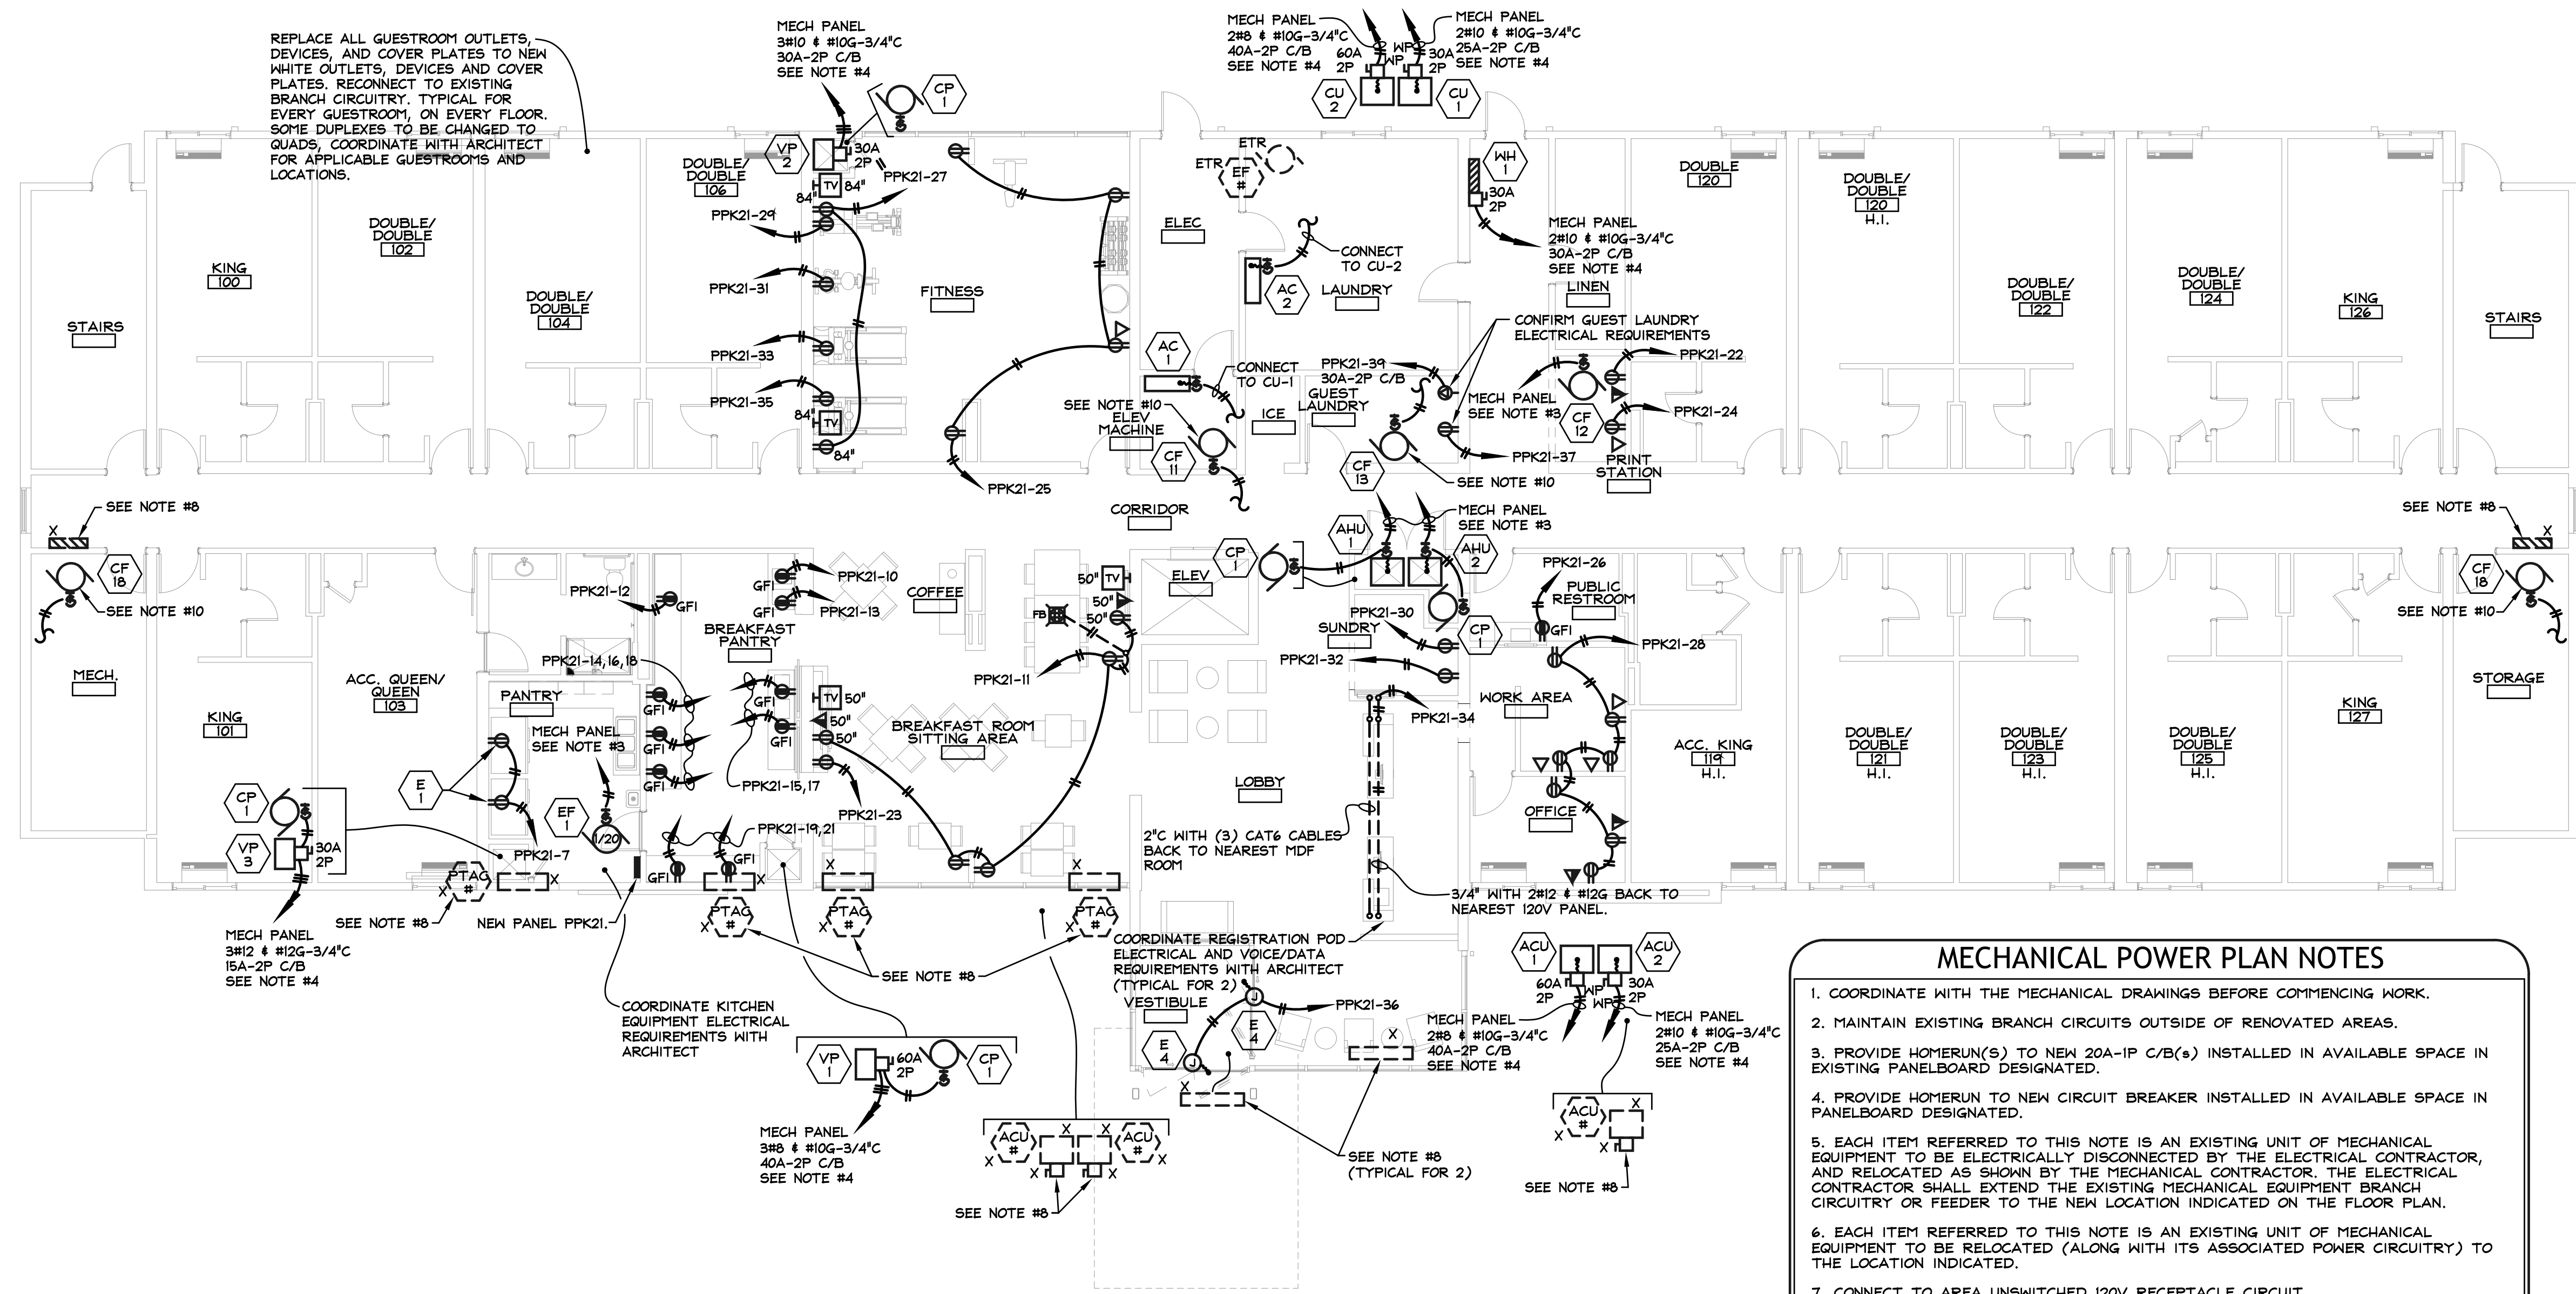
REPLACE ALL GUESTROOM OUTLETS, DEVICES, AND COVER PLATES TO NEW WHITE OUTLETS, DEVICES AND COVER PLATES. RECONNECT TO EXISTING BRANCH CIRCUITRY. TYPICAL FOR EVERY GUESTROOM, ON EVERY FLOOR. SOME DUPLEXES TO BE CHANGED TO QUADS, COORDINATE WITH ARCHITECT FOR APPLICABLE GUESTROOMS AND LOCATIONS.

MECH PANEL
3#10 & #10G-3/4"C
30A-2P C/B
SEE NOTE #4

CP 1
VP 2
30A 2P
TV 84"
84"
PPK21-27
DOUBLE/ DOUBLE 106
PPK21-29
PPK21-31
PPK21-33
PPK21-35
84"
TV
84"
FITNESS

MECH PANEL
2#8 & #10G-3/4"C
40A-2P C/B
SEE NOTE #4
60A 2P
WP
WP
30A 2P
MECH PANEL
2#10 & #10G-3/4"C
25A-2P C/B
SEE NOTE #4
CU 2
CU 1

ETR
ETR
EF #
ELEC
CONNECT TO CU-2
AC 2
LAUNDRY
WH 1
30A 2P
MECH PANEL
2#10 & #10G-3/4"C
30A-2P C/B
SEE NOTE #4
LINEN

DOUBLE 120
DOUBLE/ DOUBLE 120 H.I.
DOUBLE/ DOUBLE 122
DOUBLE/ DOUBLE 124
KING 126
STAIRS

KING 100
DOUBLE/ DOUBLE 102
DOUBLE/ DOUBLE 104
STAIRS

AC 1
CONNECT TO CU-1
SEE NOTE #10
ELEV MACHINE
CF 11
ICE
PPK21-39
30A-2P C/B
GUEST LAUNDRY
CONFIRM GUEST LAUNDRY ELECTRICAL REQUIREMENTS
PPK21-22
MECH PANEL
SEE NOTE #3
CF 12
PPK21-24
PPK21-37
PRINT STATION
SEE NOTE #10
CF 13
PPK21-25
CORRIDOR

SEE NOTE #8
X
CF 18
SEE NOTE #10
SEE NOTE #8
X
CF 18
SEE NOTE #10

MECH PANEL
SEE NOTE #3
AHU 1
AHU 2
CP 1
ELEV
50" TV
50"
50"
FB
PPK21-10
GFI
GFI
PPK21-13
COFFEE
PPK21-12
GFI
BREAKFAST PANTRY
PPK21-14,16,18
PPK21-11
PPK21-26
PUBLIC RESTROOM
GFI
PPK21-30
SUNDRY
CP 1
PPK21-32
PPK21-28
PPK21-34
WORK AREA

MECH.
KING 101
ACC. QUEEN/ QUEEN 103
PANTRY
GFI
GFI
GFI
GFI
MECH PANEL
SEE NOTE #3
TV 50"
50"
50"
GFI
GFI
BREAKFAST ROOM SITTING AREA
PPK21-15,17
PPK21-23
E 1
CP 1
VP 3
30A 2P
EF 1
1/20
PPK21-7
PPK21-19,21
GFI
GFI
LOBBY
ACC. KING 119 H.I.
OFFICE
DOUBLE/ DOUBLE 121 H.I.
DOUBLE/ DOUBLE 123 H.I.
DOUBLE/ DOUBLE 125 H.I.
KING 127
STORAGE

2"C WITH (3) CAT6 CABLES BACK TO NEAREST MDF ROOM
3/4" WITH 2#12 & #12G BACK TO NEAREST 120V PANEL.

PTAG #
X
X
PTAG #
X
PTAG #
X
X
PTAG #
X
SEE NOTE #8
NEW PANEL PPK21.
MECH PANEL
3#12 & #12G-3/4"C
15A-2P C/B
SEE NOTE #4
SEE NOTE #8
COORDINATE KITCHEN EQUIPMENT ELECTRICAL REQUIREMENTS WITH ARCHITECT
VP 1
60A 2P
CP 1
MECH PANEL
3#8 & #10G-3/4"C
40A-2P C/B
SEE NOTE #4

COORDINATE REGISTRATION POD ELECTRICAL AND VOICE/DATA REQUIREMENTS WITH ARCHITECT (TYPICAL FOR 2)
VESTIBULE
J
E 4
E 4
J
PPK21-36
X
ACU #
X
X
ACU #
X
X
X
SEE NOTE #8
SEE NOTE #8 (TYPICAL FOR 2)

ACU 1
60A 2P
WP
WP
30A 2P
ACU 2
MECH PANEL
2#8 & #10G-3/4"C
40A-2P C/B
SEE NOTE #4
MECH PANEL
2#10 & #10G-3/4"C
25A-2P C/B
SEE NOTE #4
ACU #
X
X
X
SEE NOTE #8

MECHANICAL POWER PLAN NOTES
1. COORDINATE WITH THE MECHANICAL DRAWINGS BEFORE COMMENCING WORK.
2. MAINTAIN EXISTING BRANCH CIRCUITS OUTSIDE OF RENOVATED AREAS.
3. PROVIDE HOMERUN(S) TO NEW 20A-1P C/B(s) INSTALLED IN AVAILABLE SPACE IN EXISTING PANELBOARD DESIGNATED.
4. PROVIDE HOMERUN TO NEW CIRCUIT BREAKER INSTALLED IN AVAILABLE SPACE IN PANELBOARD DESIGNATED.
5. EACH ITEM REFERRED TO THIS NOTE IS AN EXISTING UNIT OF MECHANICAL EQUIPMENT TO BE ELECTRICALLY DISCONNECTED BY THE ELECTRICAL CONTRACTOR, AND RELOCATED AS SHOWN BY THE MECHANICAL CONTRACTOR. THE ELECTRICAL CONTRACTOR SHALL EXTEND THE EXISTING MECHANICAL EQUIPMENT BRANCH CIRCUITRY OR FEEDER TO THE NEW LOCATION INDICATED ON THE FLOOR PLAN.
6. EACH ITEM REFERRED TO THIS NOTE IS AN EXISTING UNIT OF MECHANICAL EQUIPMENT TO BE RELOCATED (ALONG WITH ITS ASSOCIATED POWER CIRCUITRY) TO THE LOCATION INDICATED.
7. CONNECT TO AREA UNSWITCHED 120V RECEPTACLE CIRCUIT.